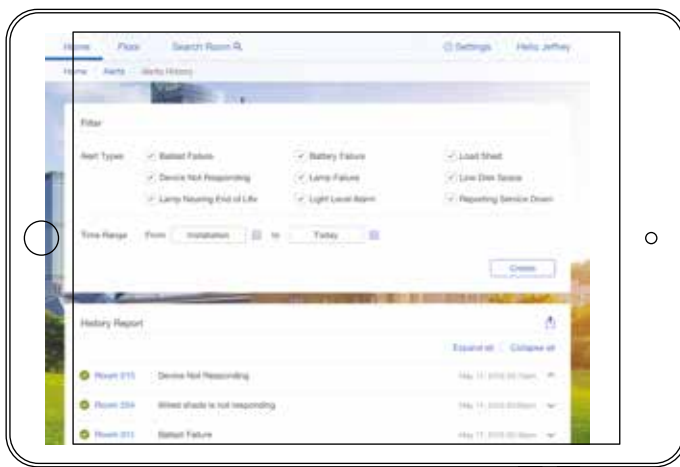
Home Floor Search Room

Settings Hello Jeffrey

Home Alerts Alerts History

Filter

Alert Types

Ballast Failure

Battery Failure

Load Shed

Device Not Responding

Lamp Failure

Low Disk Space

Lamp Nearing End of Life

Light Level Alarm

Reporting Service Down

Time Range From Installation to Today

Create

History Report

Expand all Collapse all

Room 215 Device Not Responding May 11, 2015 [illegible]

Room 204 Wired shade is not responding May 11, 2015 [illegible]

Room 311 Ballast Failure May 11, 2015 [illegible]